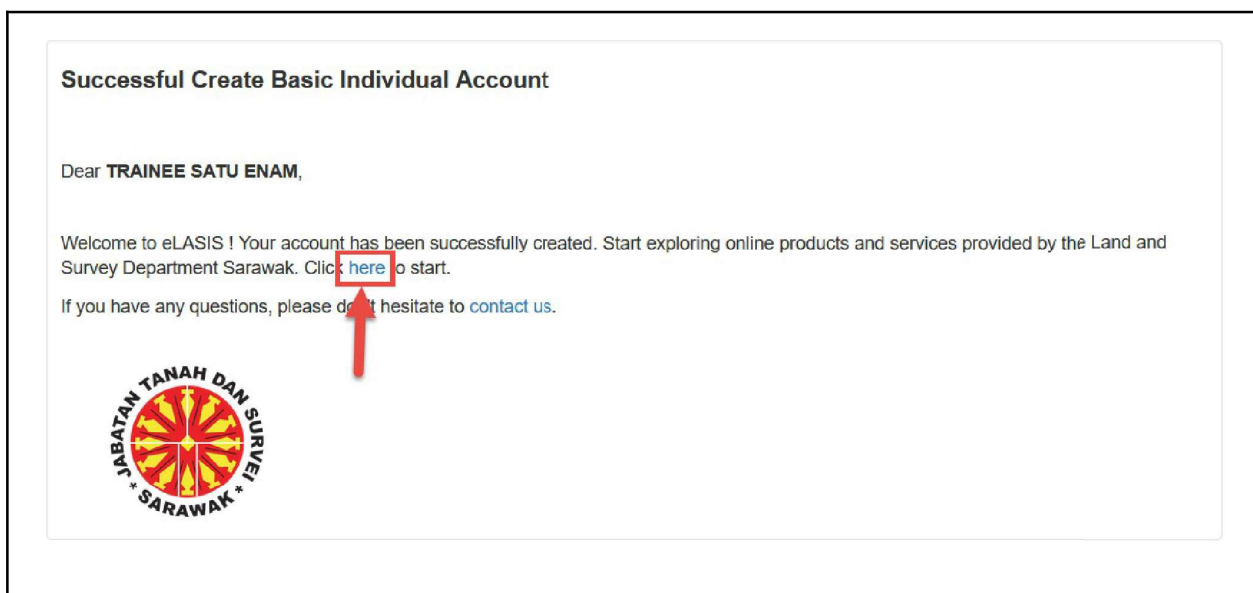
Successful Create Basic Individual Account

Dear **TRAINEE SATU ENAM**,

Welcome to eLASIS ! Your account has been successfully created. Start exploring online products and services provided by the Land and Survey Department Sarawak. Clic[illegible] here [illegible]o start.

If you have any questions, please do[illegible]t hesitate to contact us.

JABATAN TANAH DAN SURVEI * SARAWAK *